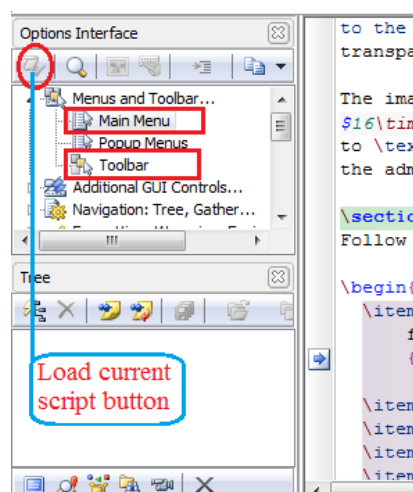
Options Interface

Menus and Toolbar...
Main Menu
Popup Menus
Toolbar
Additional GUI Controls...
Navigation: Tree, Gather...

Tree

Load current script button

to the
transpa

The ima
$16\tim
to \tex
the adm

\sectic
Follow

\begin{
\iten
f
{
\iten
\iten
\iten
\iten